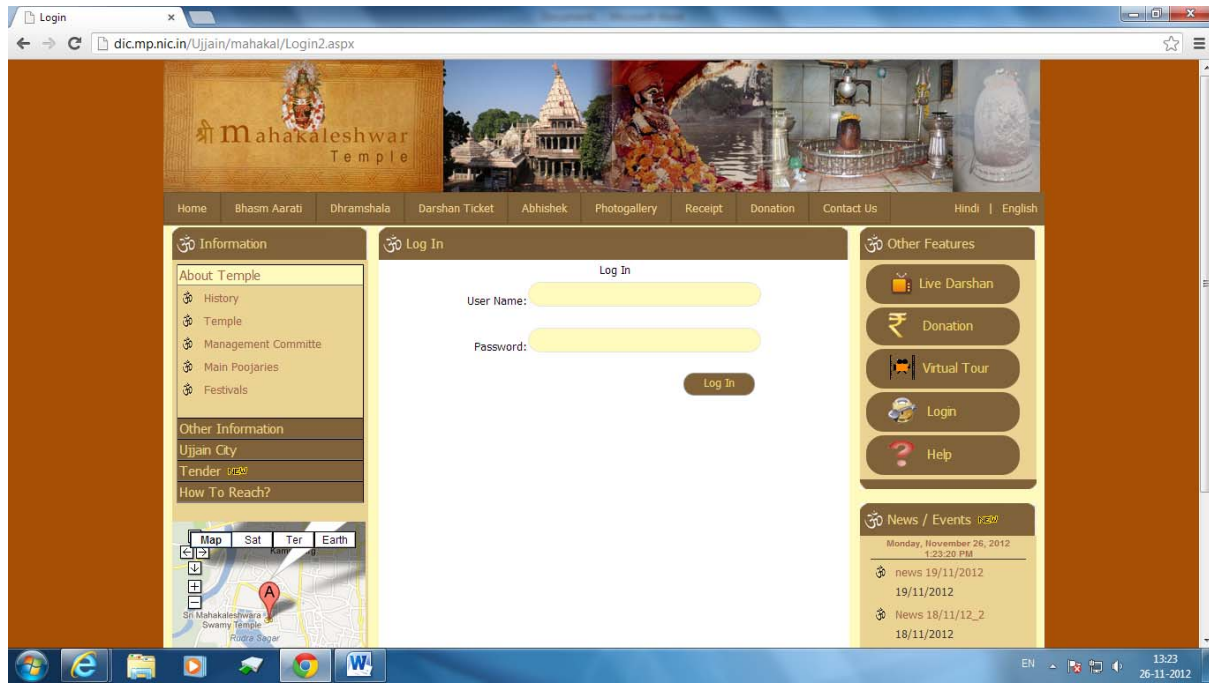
Login
dic.mp.nic.in/Ujjain/mahakal/Login2.aspx

श्री Mahakaleshwar Temple

Home | Bhasm Aarati | Dhramshala | Darshan Ticket | Abhishek | Photogallery | Receipt | Donation | Contact Us | Hindi | English

ॐ Information
About Temple
ॐ History
ॐ Temple
ॐ Management Committe
ॐ Main Poojaries
ॐ Festivals
Other Information
Ujjain City
Tender NEW
How To Reach?

Map | Sat | Ter | Earth
Sri Mahakaleshwara Swamy Temple
Rudra Sagar

ॐ Log In
Log In
User Name:
Password:
Log In

ॐ Other Features
Live Darshan
Donation
Virtual Tour
Login
Help

ॐ News / Events NEW
Monday, November 26, 2012 1:23:20 PM
ॐ news 19/11/2012
19/11/2012
ॐ News 18/11/12_2
18/11/2012

EN 13:23 26-11-2012